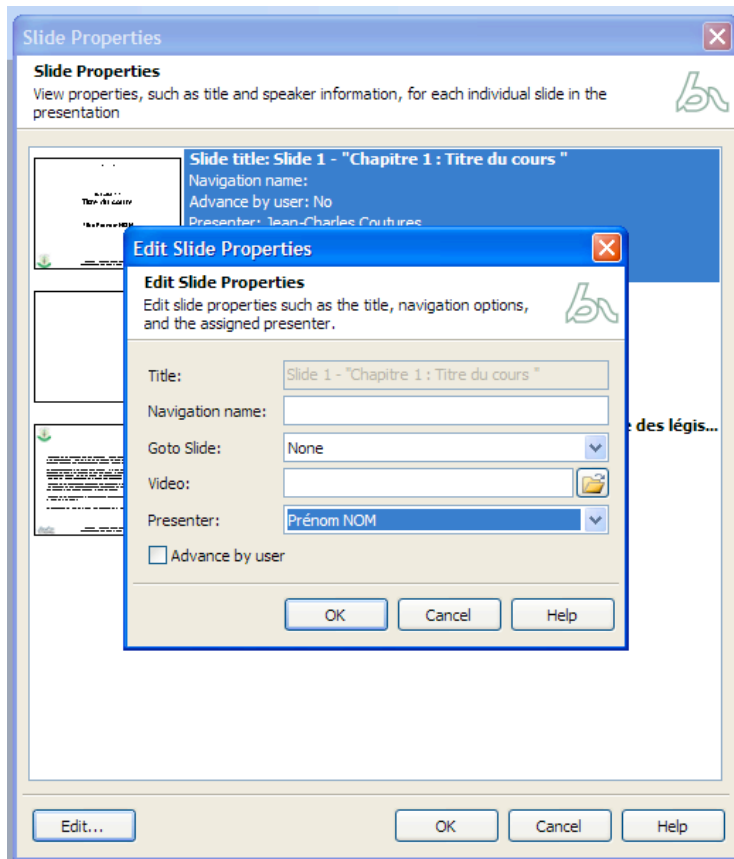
Slide Properties

Slide Properties
View properties, such as title and speaker information, for each individual slide in the presentation

Titre du cours
Prénom NOM

Slide title: Slide 1 - "Chapitre 1 : Titre du cours "
Navigation name:
Advance by user: No
Presenter: Jean-Charles Coutures

e des légis...

Edit Slide Properties

Edit Slide Properties
Edit slide properties such as the title, navigation options, and the assigned presenter.

Title: Slide 1 - "Chapitre 1 : Titre du cours "
Navigation name:
Goto Slide: None
Video:
Presenter: Prénom NOM
Advance by user

OK Cancel Help

Edit... OK Cancel Help